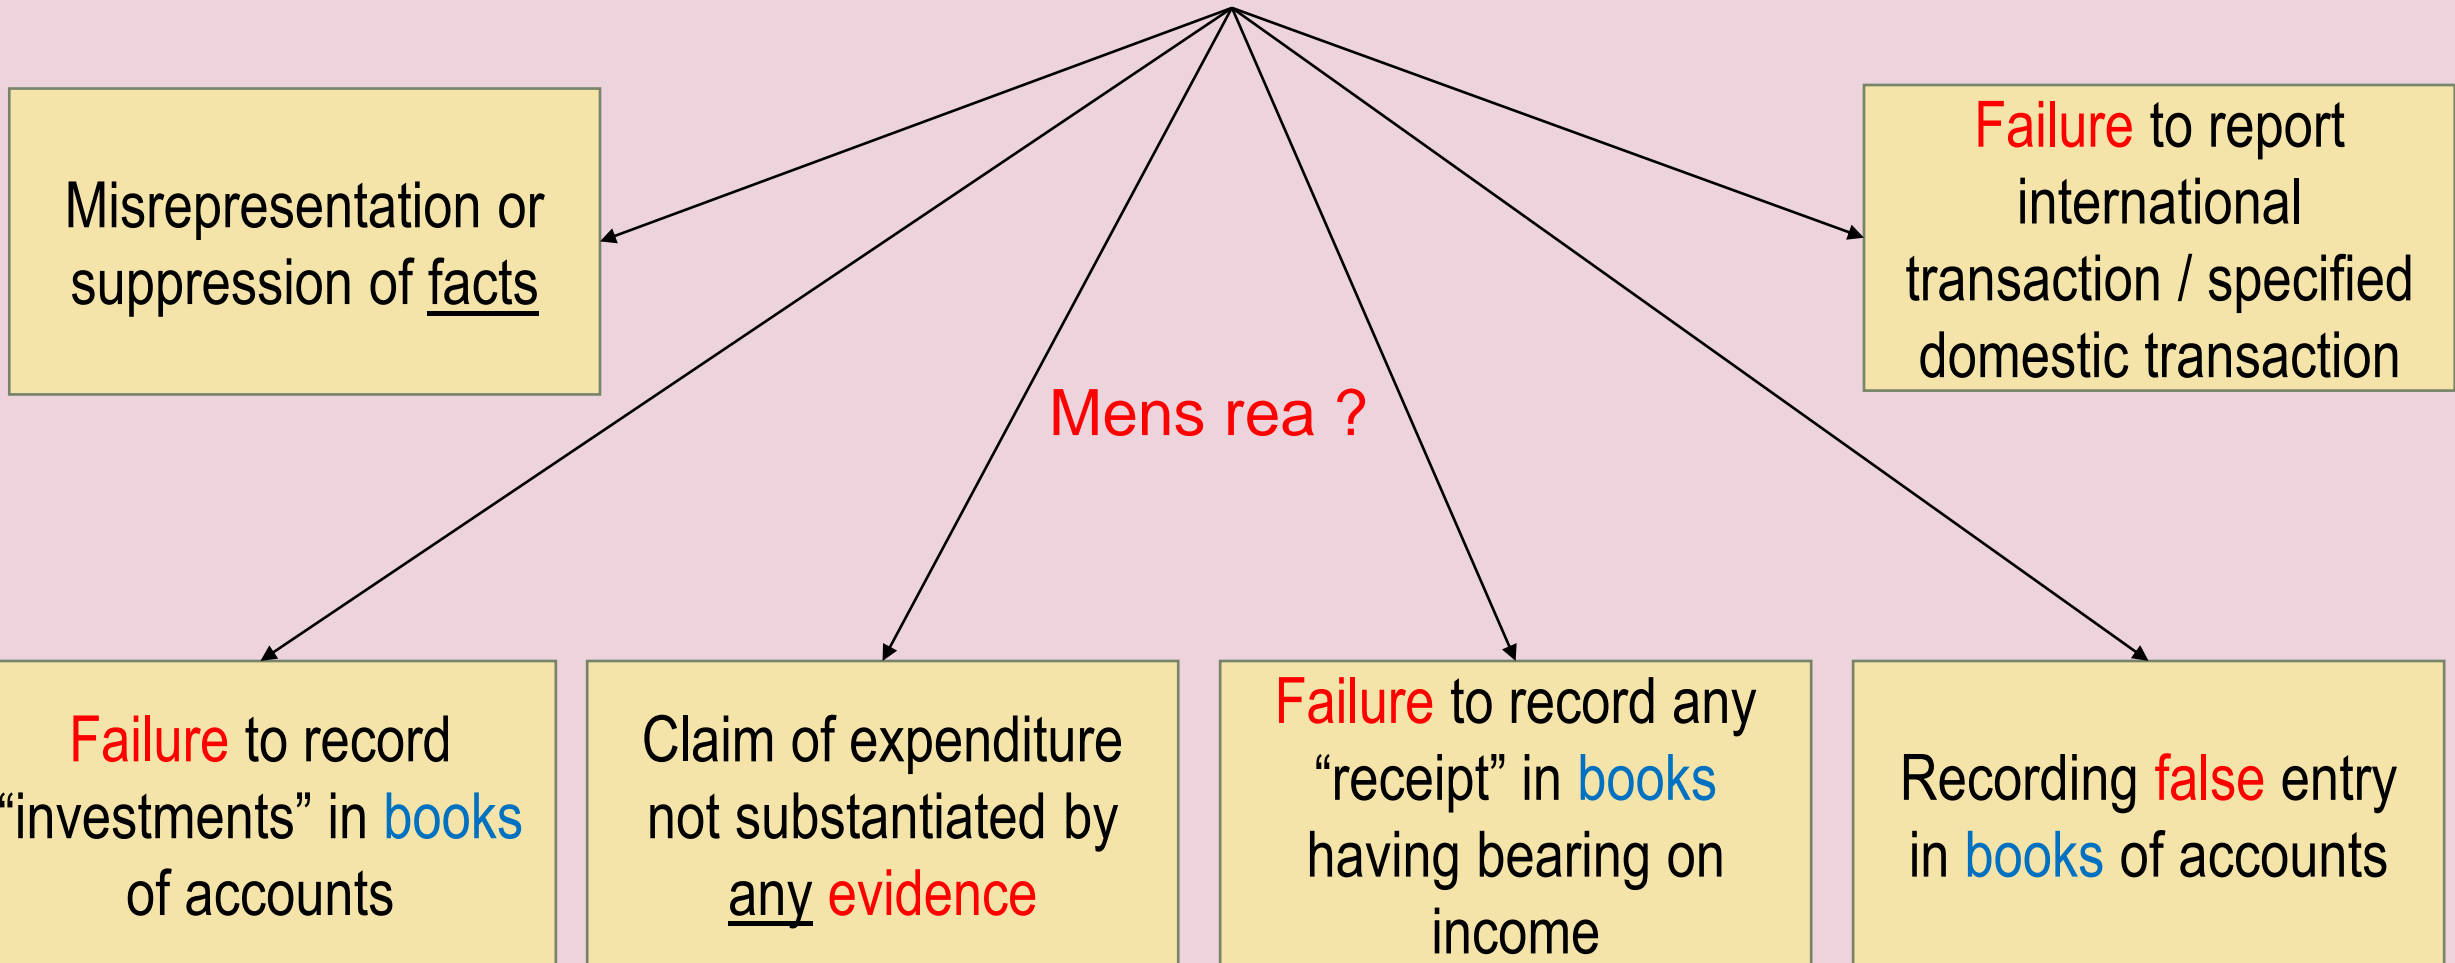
Misrepresentation or suppression of facts

Failure to report international transaction / specified domestic transaction

Mens rea ?

Failure to record "investments" in books of accounts

Claim of expenditure not substantiated by any evidence

Failure to record any "receipt" in books having bearing on income

Recording false entry in books of accounts